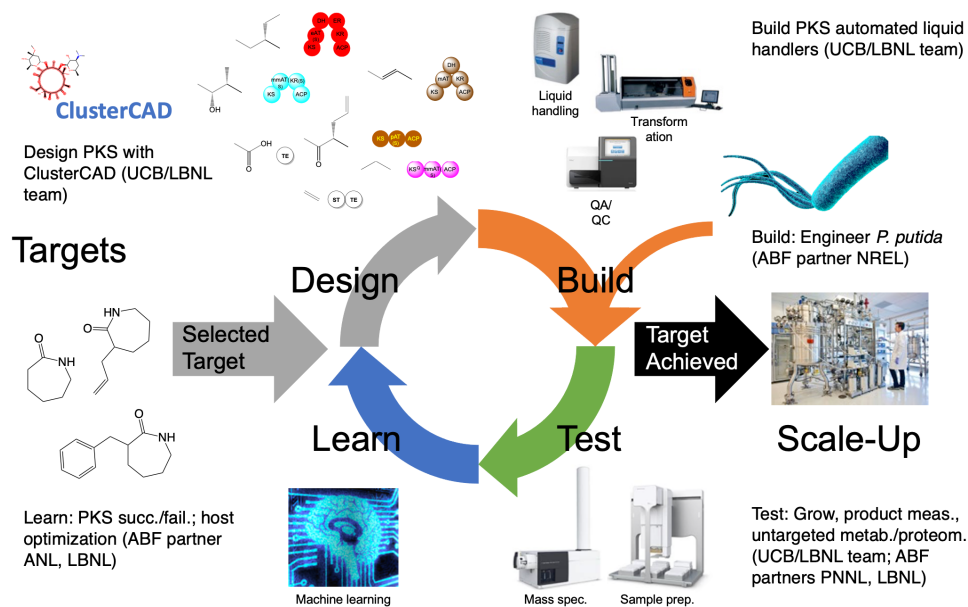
ClusterCAD

Design PKS with ClusterCAD (UCB/LBNL team)

DH ER KR KS ACP

OH

mmAT KR ACP KS

DH mAT KR KS ACP

OH TE

KS pAT ACP

KS mmAT ACP

ST TE

Liquid handling

Transformation

QA/QC

Build PKS automated liquid handlers (UCB/LBNL team)

Build: Engineer *P. putida* (ABF partner NREL)

Targets

NH

HN

O

O

NH

O

Selected Target

Design

Build

Target Achieved

Scale-Up

Learn

Test

Learn: PKS succ./fail.; host optimization (ABF partner ANL, LBNL)

Machine learning

Mass spec.

Sample prep.

Test: Grow, product meas., untargeted metab./proteom. (UCB/LBNL team; ABF partners PNNL, LBNL)